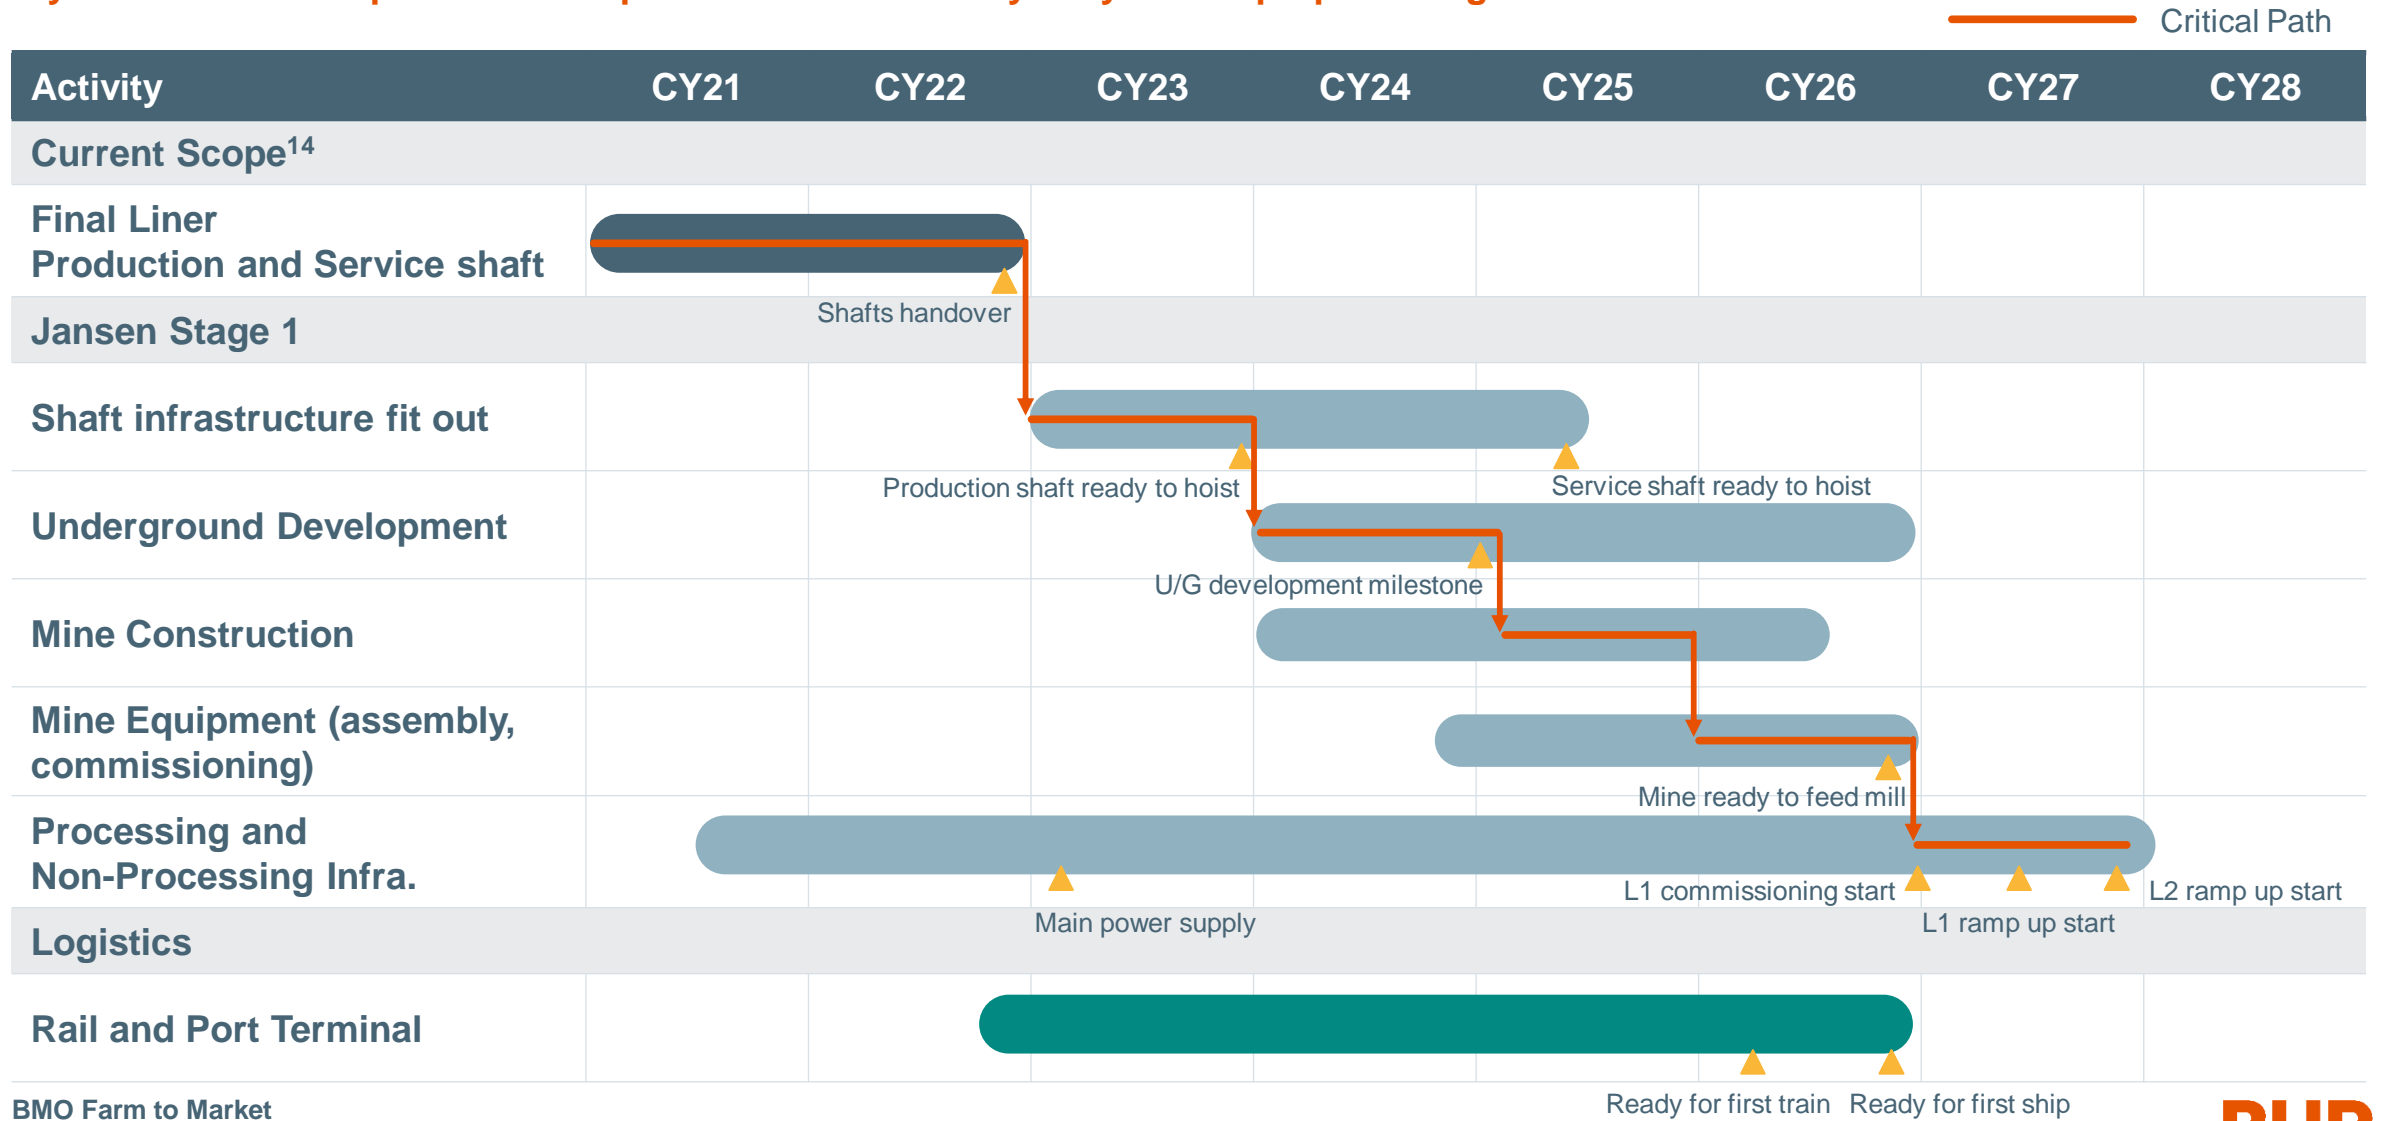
Critical Path

| Activity | CY21 | CY22 | CY23 | CY24 | CY25 | CY26 | CY27 | CY28 |
|---|---|---|---|---|---|---|---|---|
| Current Scope$^{14}$ | | | | | | | | |
| Final Liner Production and Service shaft | | | | | | | | |
| Jansen Stage 1 | | | | | | | | |
| Shaft infrastructure fit out | | | | | | | | |
| Underground Development | | | | | | | | |
| Mine Construction | | | | | | | | |
| Mine Equipment (assembly, commissioning) | | | | | | | | |
| Processing and Non-Processing Infra. | | | | | | | | |
| Logistics | | | | | | | | |
| Rail and Port Terminal | | | | | | | | |

Shafts handover

Production shaft ready to hoist

Service shaft ready to hoist

U/G development milestone

Mine ready to feed mill

L1 commissioning start

L2 ramp up start

Main power supply

L1 ramp up start

Ready for first train

Ready for first ship

BMO Farm to Market